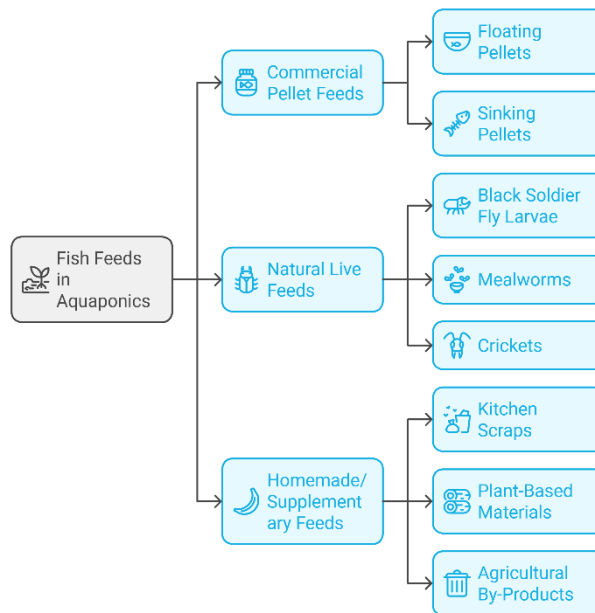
Fish Feeds in Aquaponics

Commercial Pellet Feeds

Floating Pellets

Sinking Pellets

Natural Live Feeds

Black Soldier Fly Larvae

Mealworms

Crickets

Homemade/ Supplementary Feeds

Kitchen Scraps

Plant-Based Materials

Agricultural By-Products